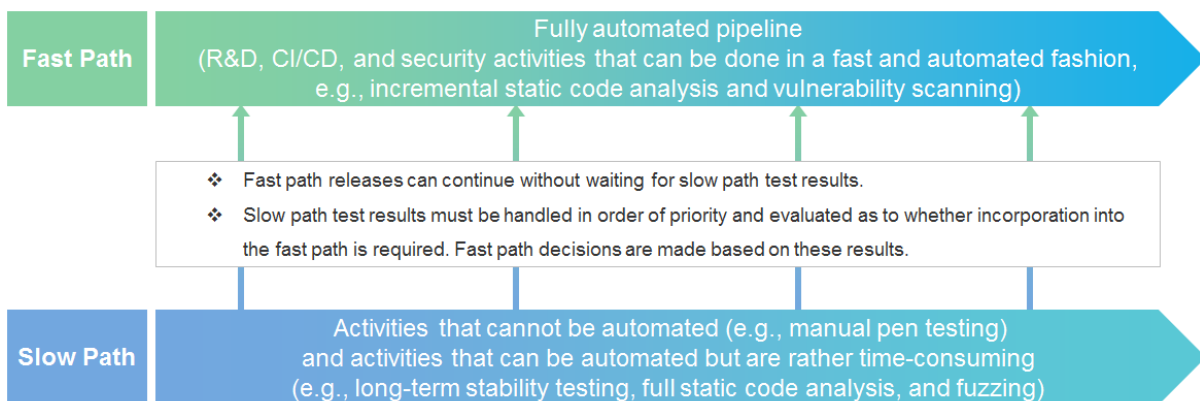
Fast Path

Fully automated pipeline
(R&D, CI/CD, and security activities that can be done in a fast and automated fashion, e.g., incremental static code analysis and vulnerability scanning)

❖ Fast path releases can continue without waiting for slow path test results.
❖ Slow path test results must be handled in order of priority and evaluated as to whether incorporation into the fast path is required. Fast path decisions are made based on these results.

Slow Path

Activities that cannot be automated (e.g., manual pen testing)
and activities that can be automated but are rather time-consuming
(e.g., long-term stability testing, full static code analysis, and fuzzing)